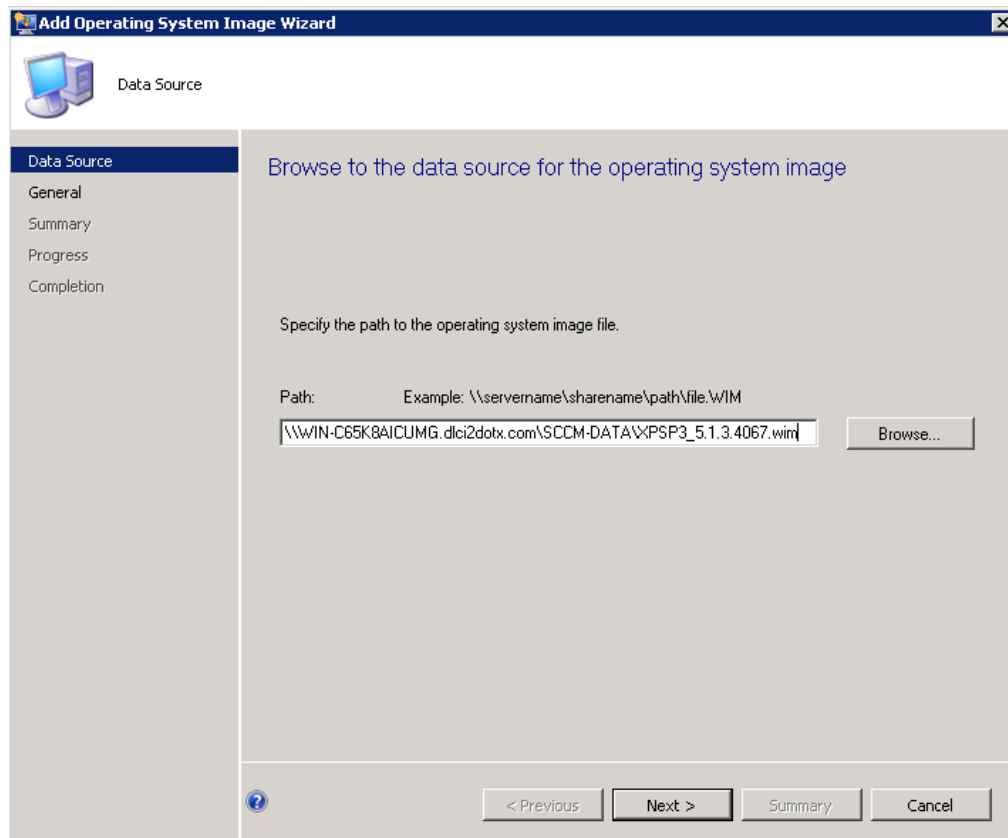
Add Operating System Image Wizard

Data Source

Data Source
General
Summary
Progress
Completion

Browse to the data source for the operating system image

Specify the path to the operating system image file.

Path: Example: \\servername\sharename\path\file.WIM

\\WIN-C65K8AICUMG.dlci2dotx.com\SCCM-DATA\XPSP3_5.1.3.4067.wim

Browse...

< Previous
Next >
Summary
Cancel